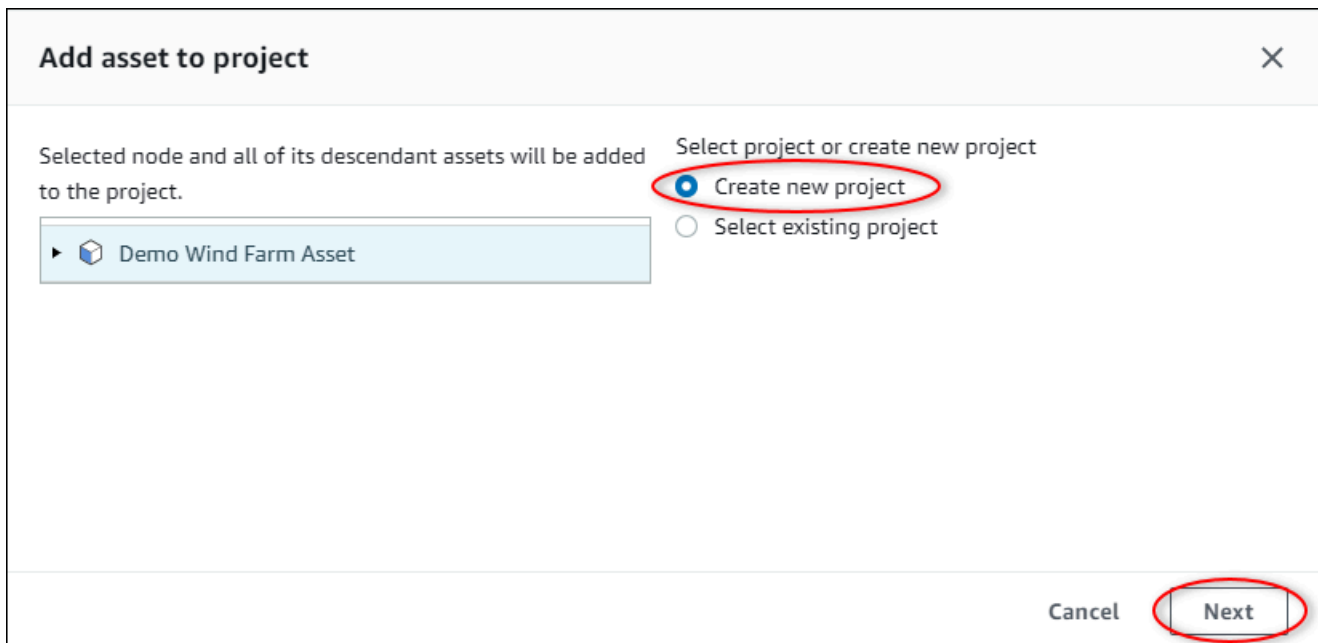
Add asset to project

×

Selected node and all of its descendant assets will be added to the project.

Demo Wind Farm Asset

Select project or create new project

Create new project

Select existing project

Cancel

Next